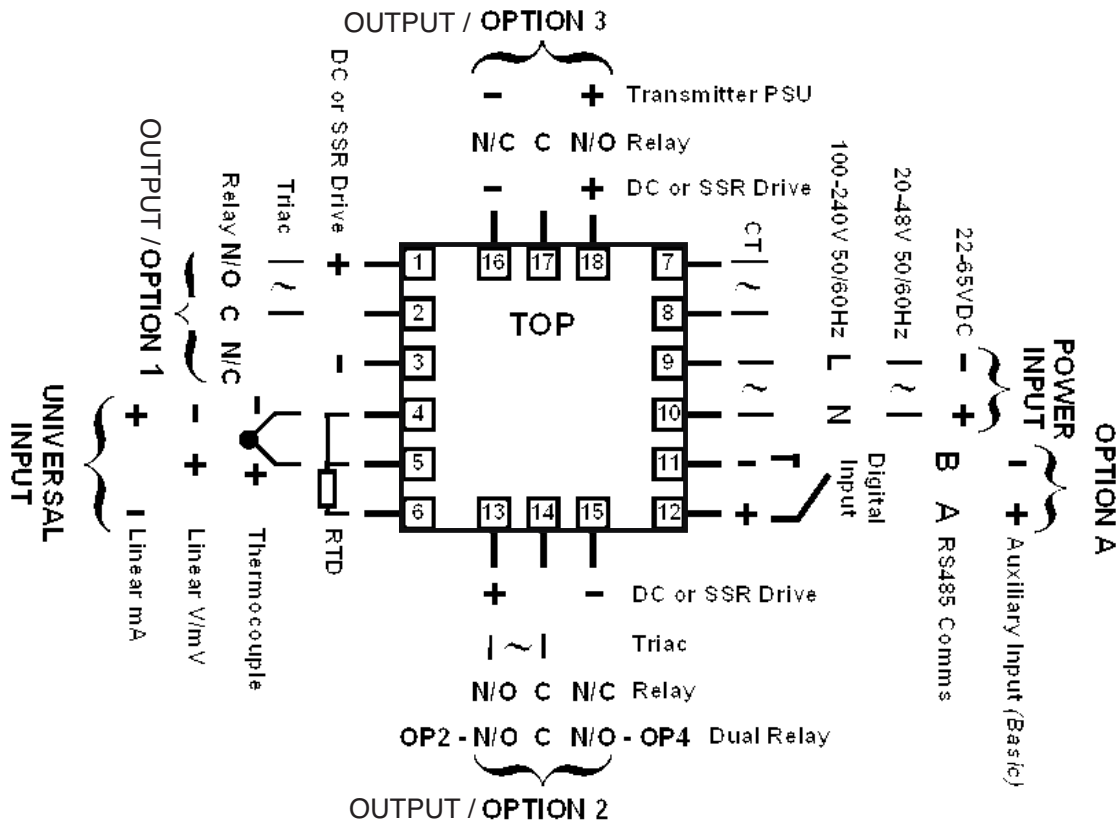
OUTPUT / OPTION 3

− + Transmitter PSU

N/C C N/O Relay

− + DC or SSR Drive

16 17 18

OUTPUT / OPTION 1

Relay N/O C N/C

Triac

DC or SSR Drive

+

−

1

2

3

4

5

6

TOP

7

8

9

10

11

12

CT

100-240V 50/60Hz L N

20-48V 50/60Hz

22-65VDC − +

POWER INPUT

B A RS485 Comms

Digital Input

− +

OPTION A

− + Auxiliary Input (Basic)

UNIVERSAL INPUT

+ − Linear mA

− + Linear V/mV

− + Thermocouple

RTD

13 14 15

+ − DC or SSR Drive

Triac

N/O C N/C Relay

OP2 - N/O C N/O - OP4 Dual Relay

OUTPUT / OPTION 2